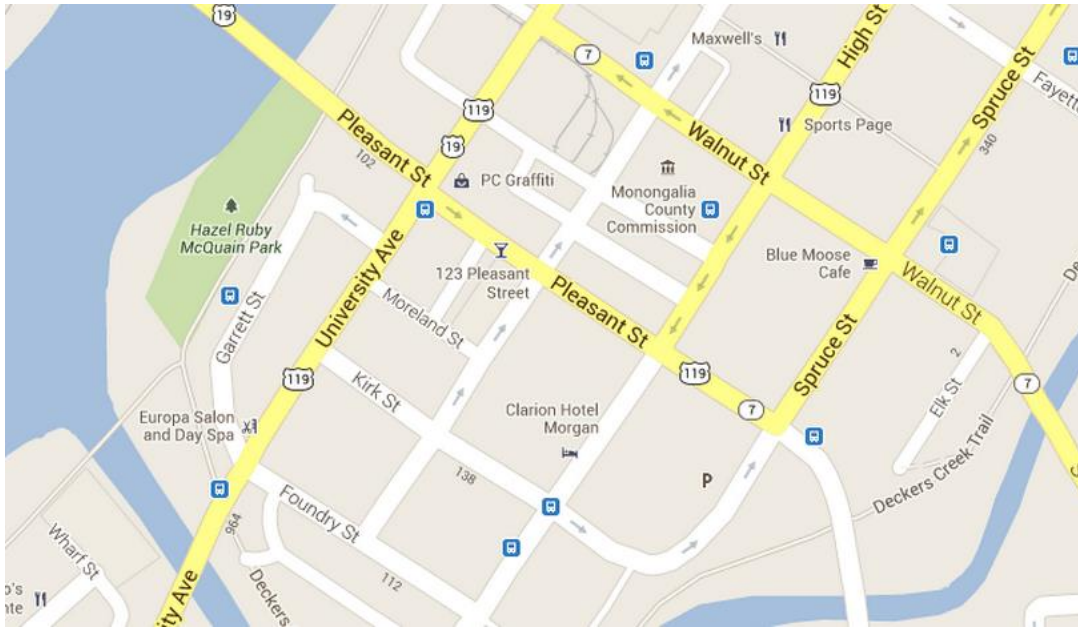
19
7
Maxwell's
High St
Spruce St
Fayett
119
Walnut St
Sports Page
Pleasant St
19
PC Graffiti
Monongalia County Commission
102
340
Hazel Ruby McQuain Park
University Ave
123 Pleasant Street
Blue Moose Cafe
Walnut St
Dey
Moreland St
Pleasant St
Garrett St
119
2
Spruce St
Elk St
119
Kirk St
7
7
Europa Salon and Day Spa
Clarion Hotel Morgan
Deckers Creek Trail
138
P
Foundry St
964
Wharf St
o's nte
112
Deckers
ity Ave